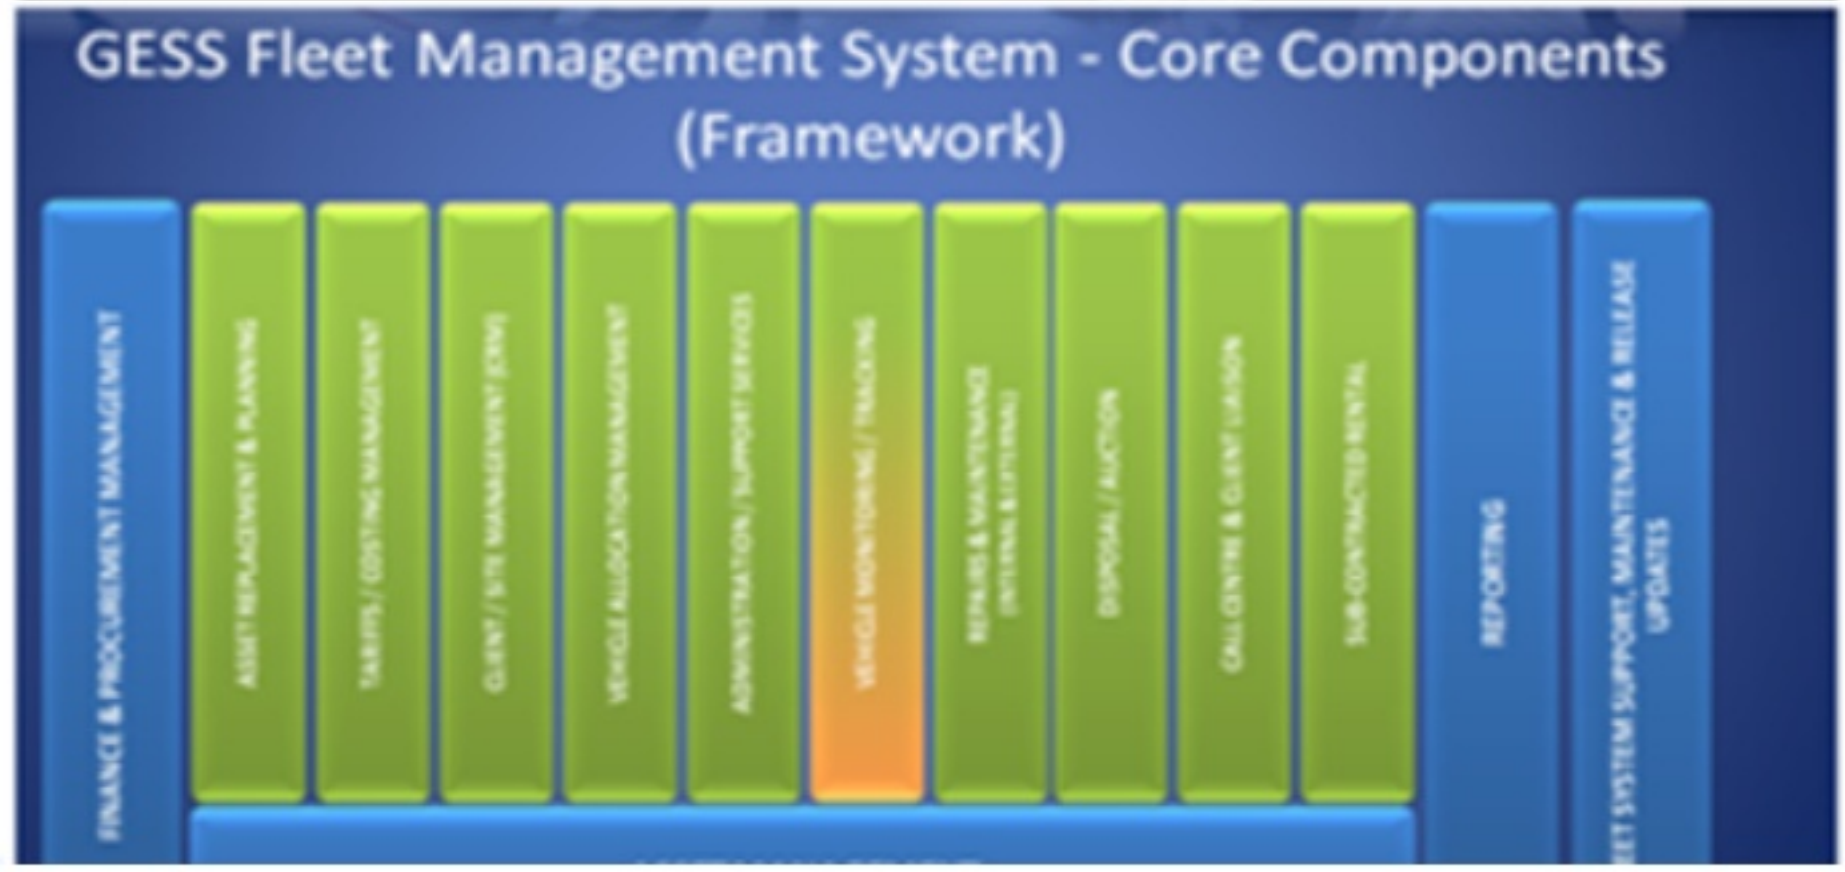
GESS Fleet Management System - Core Components (Framework)

FINANCE & PROCUREMENT MANAGEMENT

ASSET REPLACEMENT & PLANNING

TARIFFS / COSTING MANAGEMENT

CLIENT / SITE MANAGEMENT (CRM)

VEHICLE ALLOCATION MANAGEMENT

ADMINISTRATION / SUPPORT SERVICES

VEHICLE MONITORING / TRACKING

REPAIRS & MAINTENANCE (INTERNAL & EXTERNAL)

DISPOSAL / AUCTION

CALL CENTRE & CLIENT LIAISON

SUB-CONTRACTED RENTAL

REPORTING

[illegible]EET SYSTEM SUPPORT, MAINTENANCE & RELEASE UPDATES

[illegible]